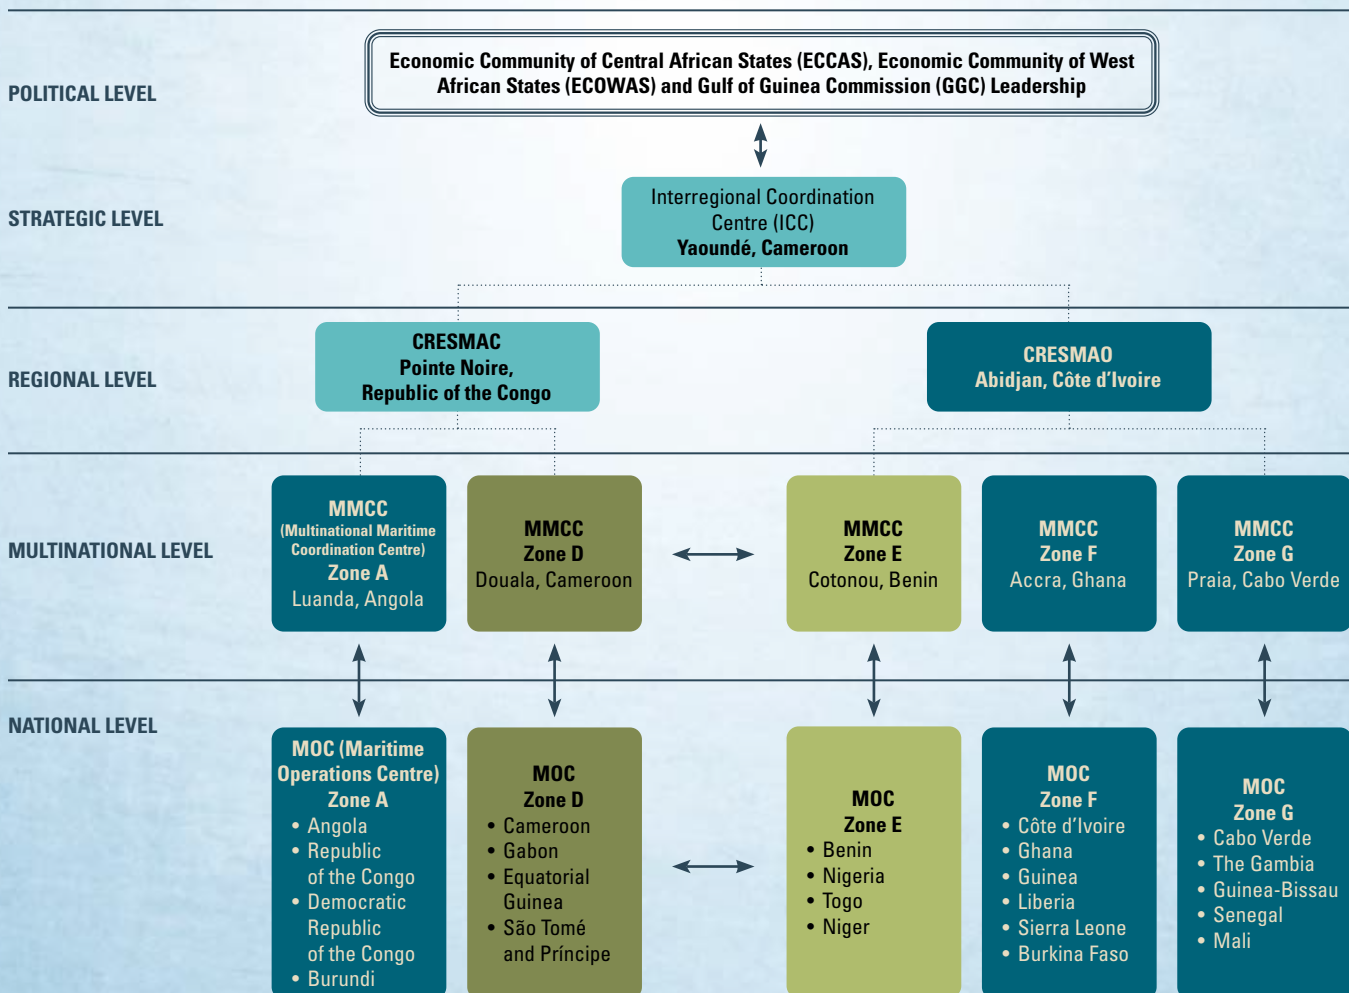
POLITICAL LEVEL

Economic Community of Central African States (ECCAS), Economic Community of West African States (ECOWAS) and Gulf of Guinea Commission (GGC) Leadership

STRATEGIC LEVEL

Interregional Coordination Centre (ICC)
Yaoundé, Cameroon

REGIONAL LEVEL

CRESMAC
Pointe Noire, Republic of the Congo

CRESMAO
Abidjan, Côte d'Ivoire

MULTINATIONAL LEVEL

MMCC
(Multinational Maritime Coordination Centre)
Zone A
Luanda, Angola

MMCC
Zone D
Douala, Cameroon

MMCC
Zone E
Cotonou, Benin

MMCC
Zone F
Accra, Ghana

MMCC
Zone G
Praia, Cabo Verde

NATIONAL LEVEL

MOC (Maritime Operations Centre)
Zone A
• Angola
• Republic of the Congo
• Democratic Republic of the Congo
• Burundi

MOC
Zone D
• Cameroon
• Gabon
• Equatorial Guinea
• São Tomé and Príncipe

MOC
Zone E
• Benin
• Nigeria
• Togo
• Niger

MOC
Zone F
• Côte d'Ivoire
• Ghana
• Guinea
• Liberia
• Sierra Leone
• Burkina Faso

MOC
Zone G
• Cabo Verde
• The Gambia
• Guinea-Bissau
• Senegal
• Mali